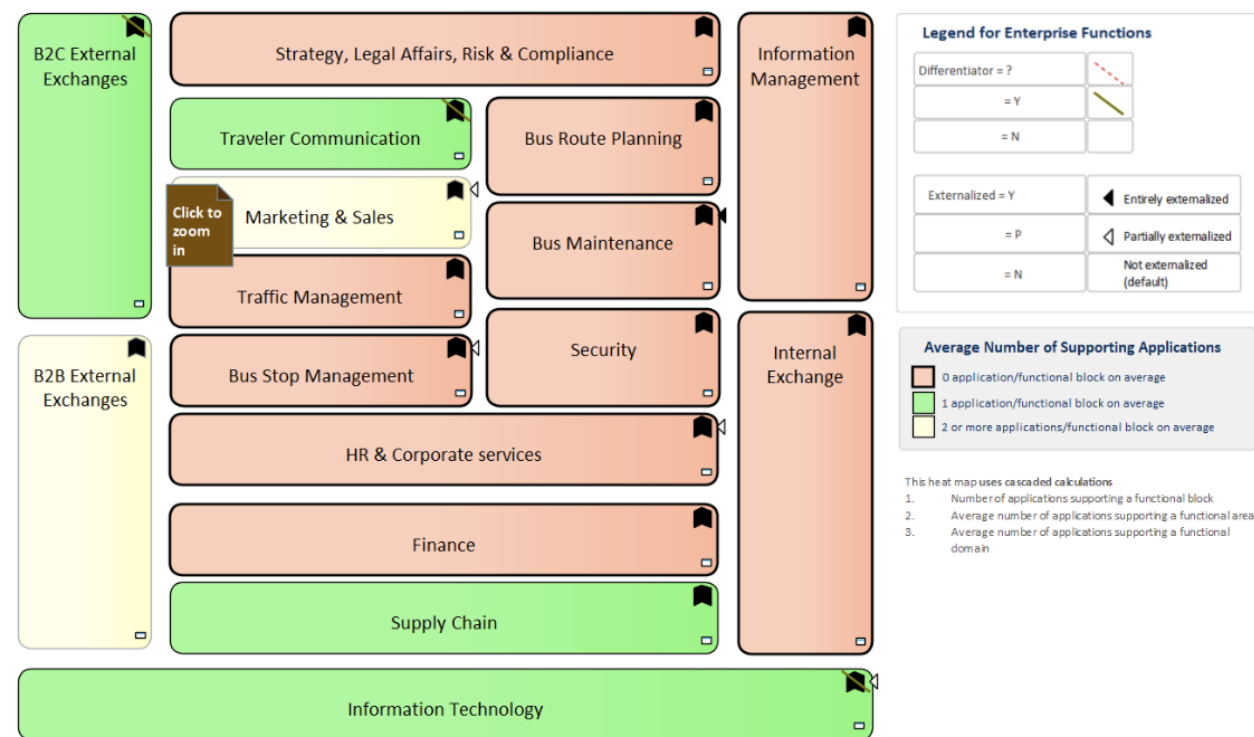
B2C External Exchanges

Strategy, Legal Affairs, Risk & Compliance

Information Management

Traveler Communication

Bus Route Planning

Click to zoom in

Marketing & Sales

Bus Maintenance

Traffic Management

Security

B2B External Exchanges

Bus Stop Management

Internal Exchange

HR & Corporate services

Finance

Supply Chain

Information Technology

Legend for Enterprise Functions

| Differentiator = ? | |
|---|---|
| = Y | |
| = N | |

| Externalized = Y | Entirely externalized |
|---|---|
| = P | Partially externalized |
| = N | Not externalized (default) |

Average Number of Supporting Applications

0 application/functional block on average
1 application/functional block on average
2 or more applications/functional block on average

This heat map uses cascaded calculations
1. Number of applications supporting a functional block
2. Average number of applications supporting a functional area
3. Average number of applications supporting a functional domain